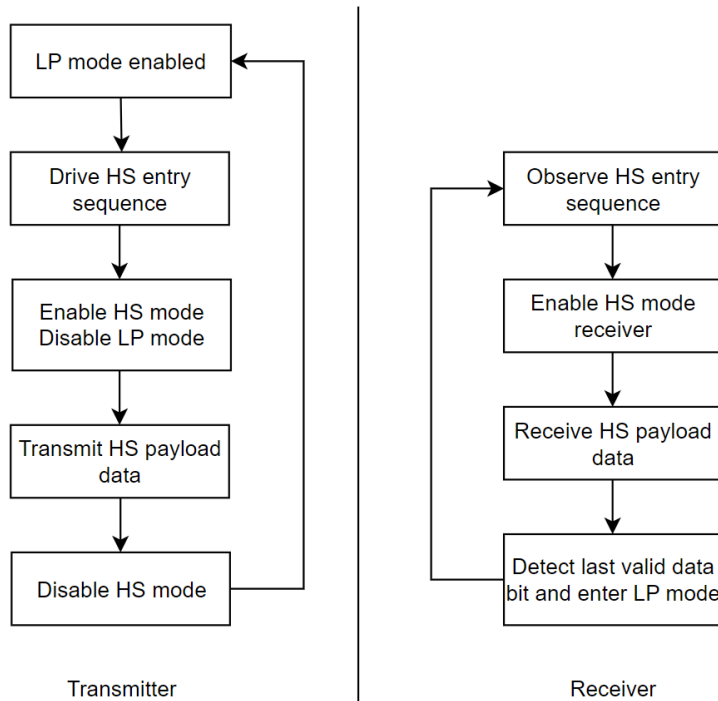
LP mode enabled

Drive HS entry sequence

Enable HS mode
Disable LP mode

Transmit HS payload data

Disable HS mode

Transmitter

Observe HS entry sequence

Enable HS mode receiver

Receive HS payload data

Detect last valid data bit and enter LP mode

Receiver